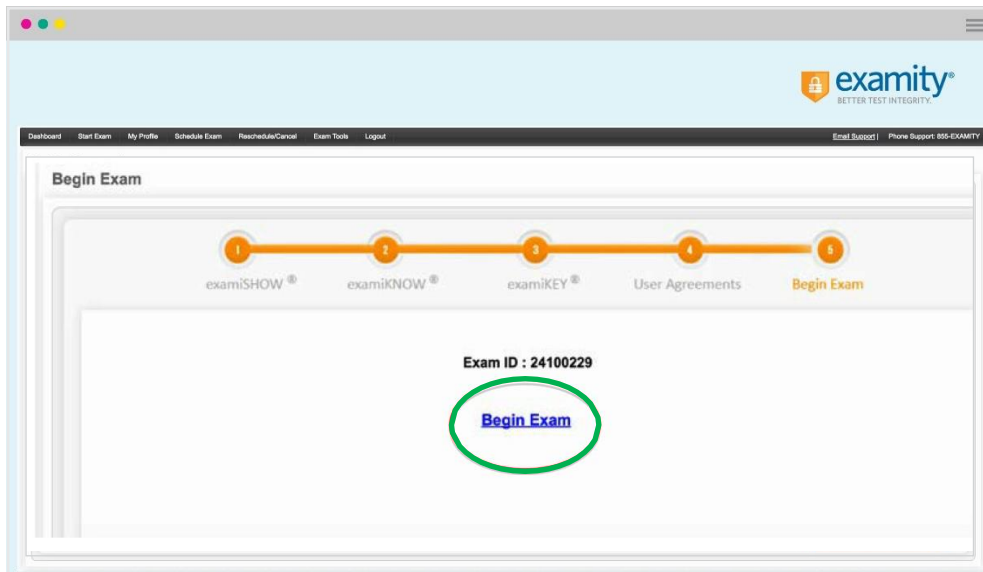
examity®
BETTER TEST INTEGRITY.

Dashboard Start Exam My Profile Schedule Exam Reschedule/Cancel Exam Tools Logout Email Support | Phone Support: 855-EXAMITY

Begin Exam

1 examiSHOW ®
2 examiKNOW ®
3 examiKEY ®
4 User Agreements
5 Begin Exam

Exam ID : 24100229

Begin Exam